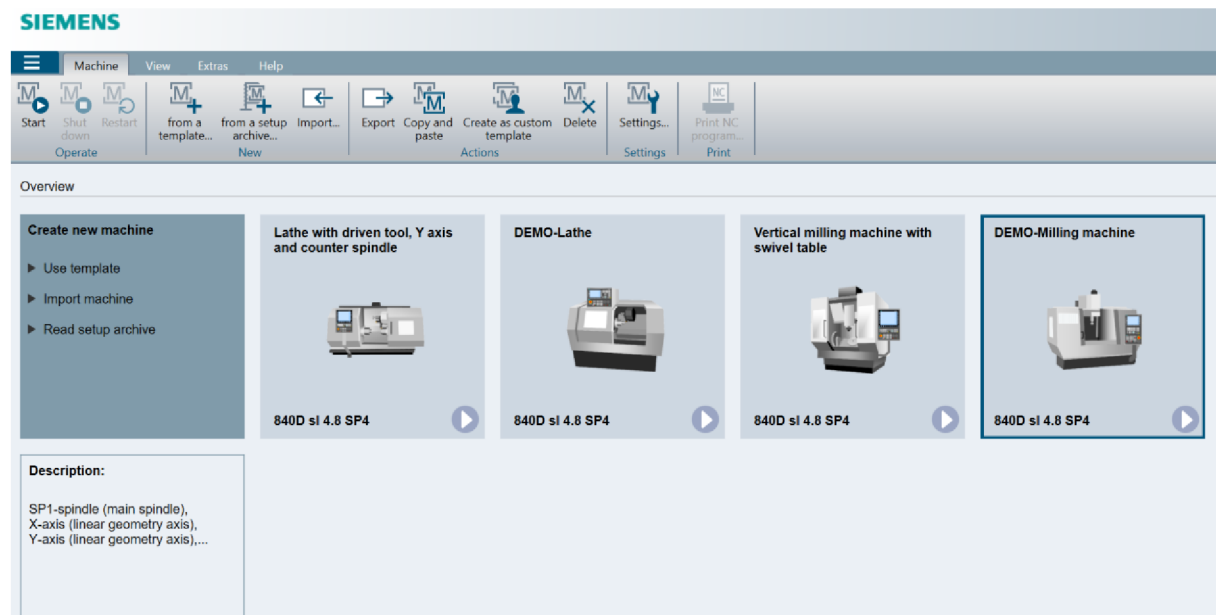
SIEMENS

Machine View Extras Help

Start Shut down Restart
Operate

from a template... from a setup archive... Import...
New

Export Copy and paste Create as custom template Delete
Actions

Settings...
Settings

NC
Print NC program...
Print

Overview

Create new machine

▶ Use template

▶ Import machine

▶ Read setup archive

Lathe with driven tool, Y axis and counter spindle

840D sl 4.8 SP4

DEMO-Lathe

840D sl 4.8 SP4

Vertical milling machine with swivel table

840D sl 4.8 SP4

DEMO-Milling machine

840D sl 4.8 SP4

Description:

SP1-spindle (main spindle),
X-axis (linear geometry axis),
Y-axis (linear geometry axis),...